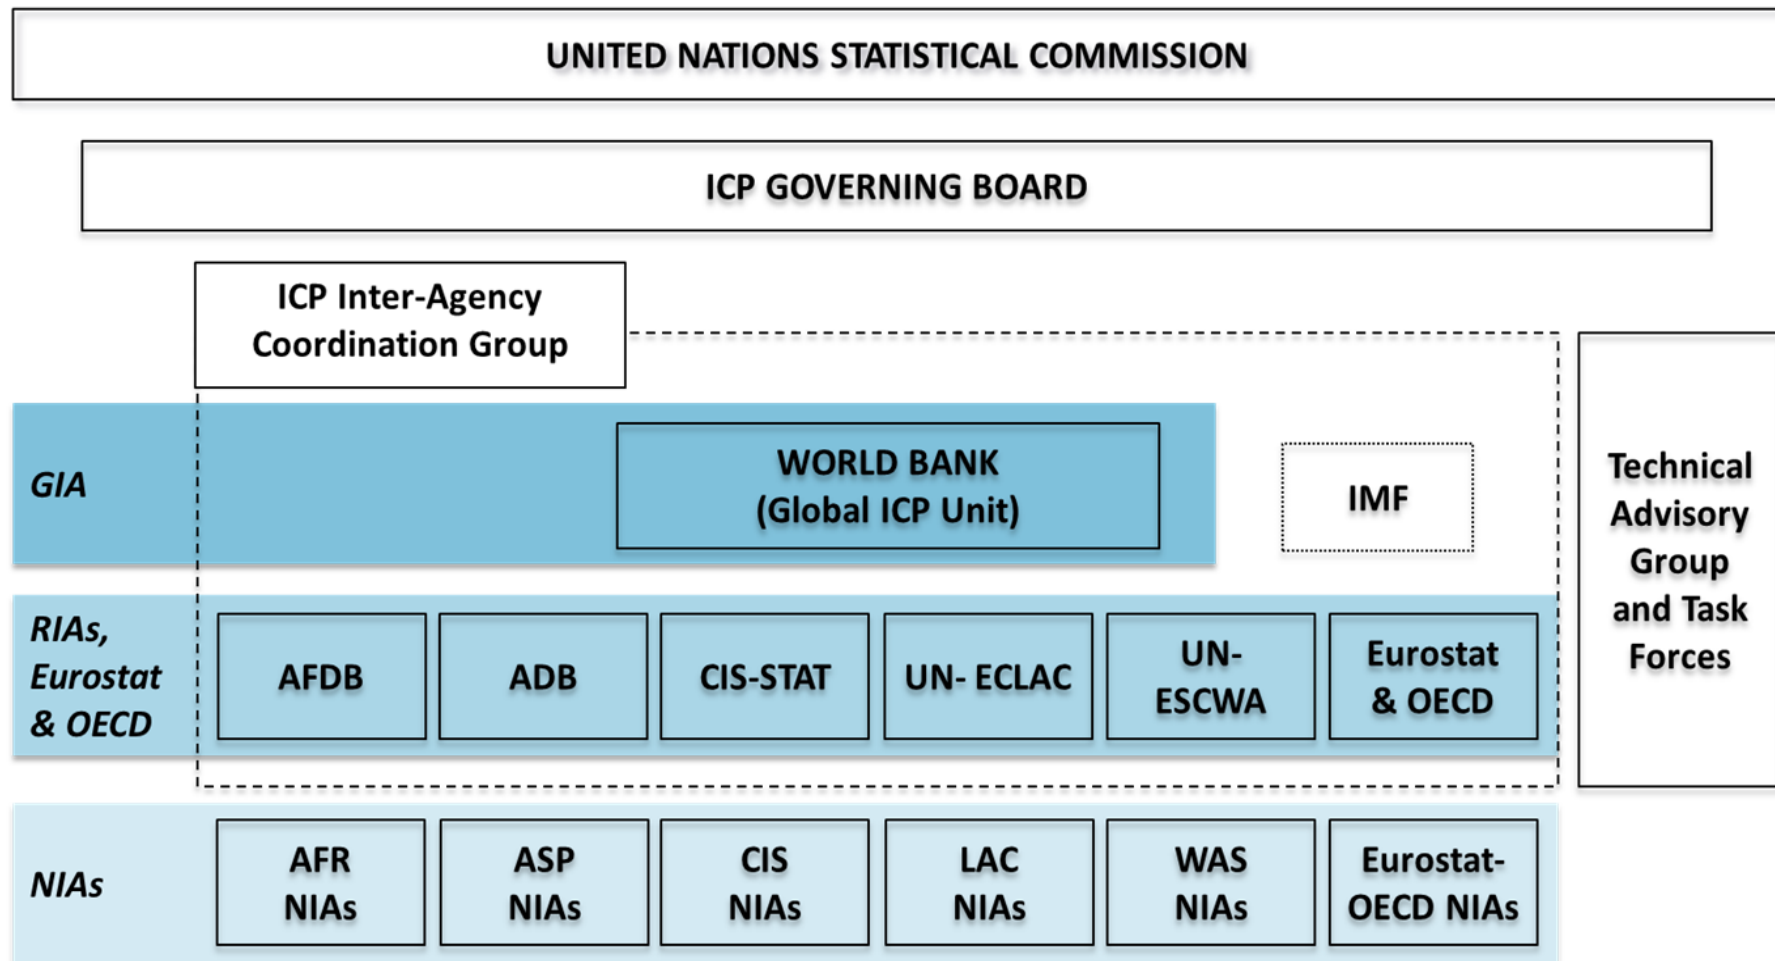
UNITED NATIONS STATISTICAL COMMISSION

ICP GOVERNING BOARD

ICP Inter-Agency Coordination Group

GIA

WORLD BANK (Global ICP Unit)

IMF

Technical Advisory Group and Task Forces

RIAs, Eurostat & OECD

AFDB

ADB

CIS-STAT

UN- ECLAC

UN-ESCWA

Eurostat & OECD

NIAs

AFR NIAs

ASP NIAs

CIS NIAs

LAC NIAs

WAS NIAs

Eurostat-OECD NIAs